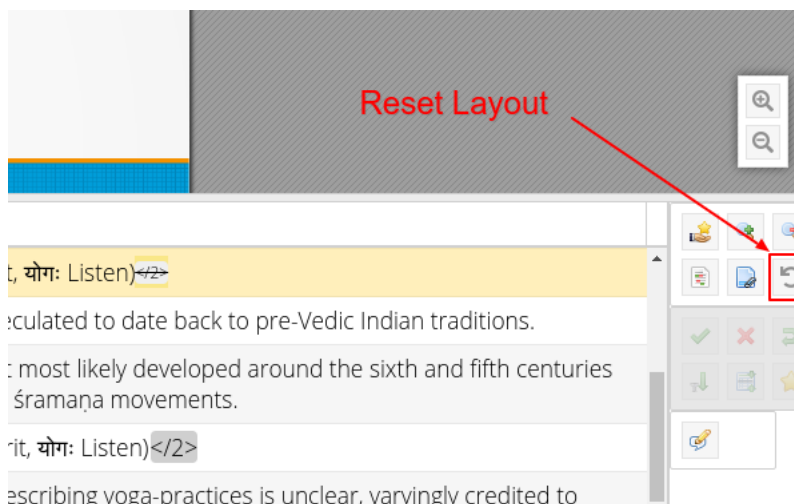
Reset Layout

t, योगः Listen)</2>

eculated to date back to pre-Vedic Indian traditions.

t most likely developed around the sixth and fifth centuries śramaṇa movements.

rit, योगः Listen)</2>

escribing yoga-practices is unclear, varyingly credited to